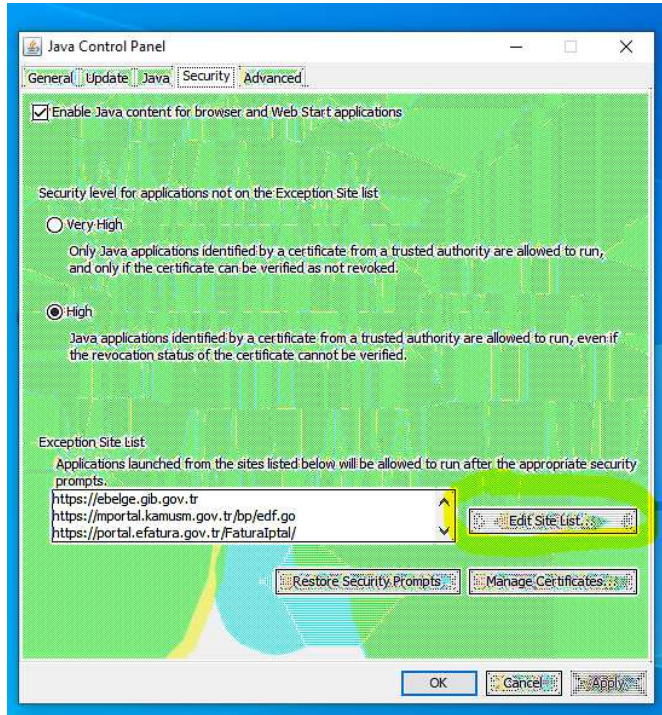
Java Control Panel

General Update Java Security Advanced

Enable Java content for browser and Web Start applications

Security level for applications not on the Exception Site list

Very High

Only Java applications identified by a certificate from a trusted authority are allowed to run, and only if the certificate can be verified as not revoked.

High

Java applications identified by a certificate from a trusted authority are allowed to run, even if the revocation status of the certificate cannot be verified.

Exception Site List

Applications launched from the sites listed below will be allowed to run after the appropriate security prompts.

https://ebelge.gib.gov.tr
https://mportal.kamusm.gov.tr/bp/edf.go
https://portal.efatura.gov.tr/FaturaIptal/

Edit Site List...

Restore Security Prompts

Manage Certificates...

OK Cancel Apply